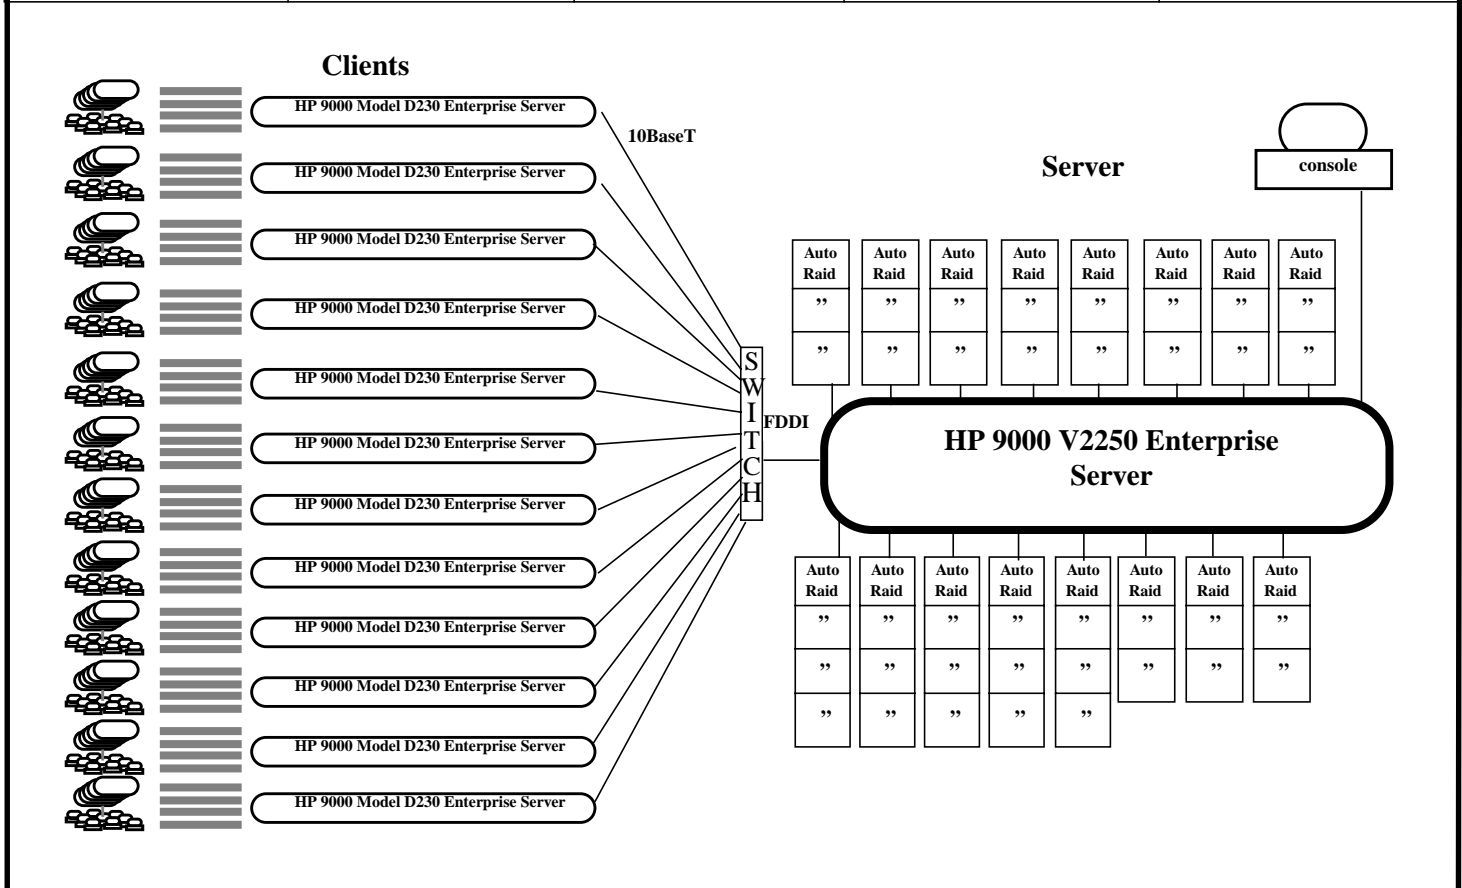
Clients

HP 9000 Model D230 Enterprise Server

10BaseT

HP 9000 Model D230 Enterprise Server

HP 9000 Model D230 Enterprise Server

HP 9000 Model D230 Enterprise Server

HP 9000 Model D230 Enterprise Server

HP 9000 Model D230 Enterprise Server

HP 9000 Model D230 Enterprise Server

HP 9000 Model D230 Enterprise Server

HP 9000 Model D230 Enterprise Server

HP 9000 Model D230 Enterprise Server

HP 9000 Model D230 Enterprise Server

HP 9000 Model D230 Enterprise Server

Server

console

| Auto Raid | Auto Raid | Auto Raid | Auto Raid | Auto Raid | Auto Raid | Auto Raid | Auto Raid |
|---|---|---|---|---|---|---|---|
| ” | ” | ” | ” | ” | ” | ” | ” |
| ” | ” | ” | ” | ” | ” | ” | ” |

S W I T C H

FDDI

HP 9000 V2250 Enterprise Server

| Auto Raid | Auto Raid | Auto Raid | Auto Raid | Auto Raid | Auto Raid | Auto Raid | Auto Raid |
|---|---|---|---|---|---|---|---|
| ” | ” | ” | ” | ” | ” | ” | ” |
| ” | ” | ” | ” | ” | ” | ” | ” |
| ” | ” | ” | ” | ” | | | |